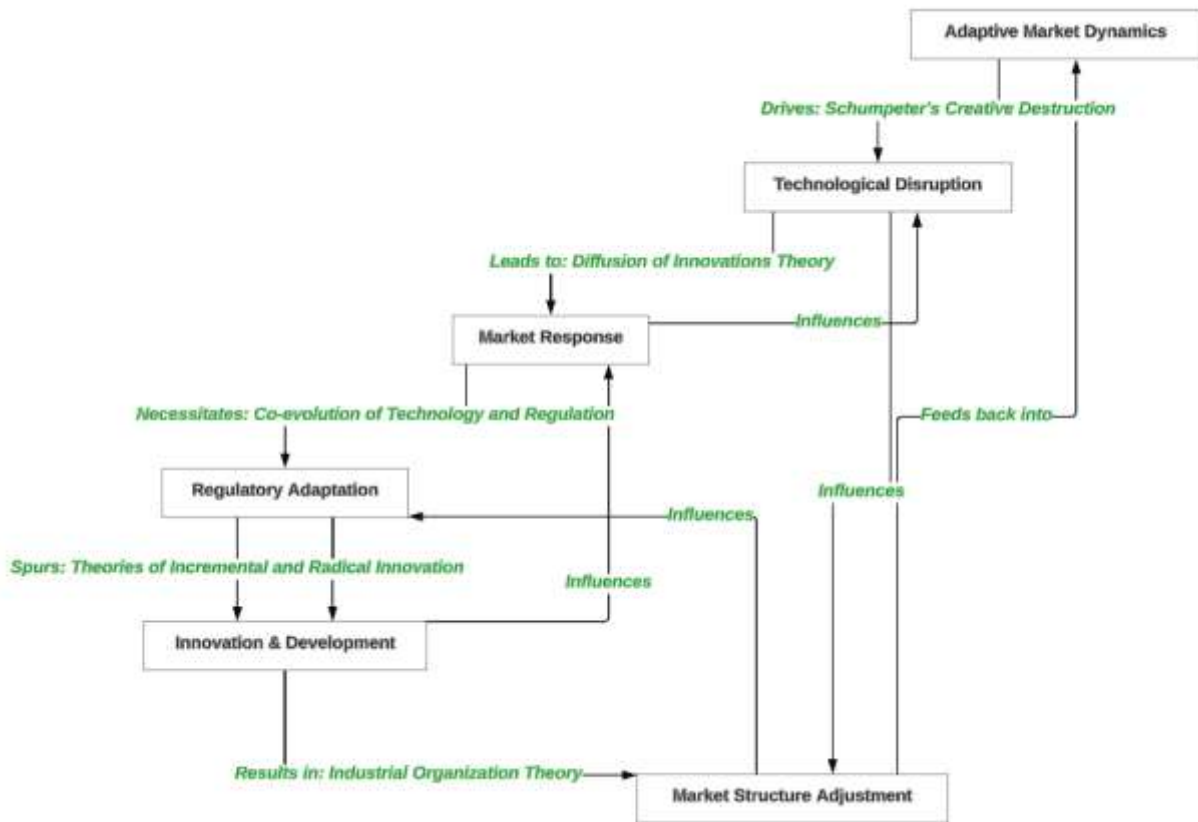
Adaptive Market Dynamics

Drives: Schumpeter's Creative Destruction

Technological Disruption

Leads to: Diffusion of Innovations Theory

Market Response

Influences

Necessitates: Co-evolution of Technology and Regulation

Feeds back into

Regulatory Adaptation

Influences

Influences

Spurs: Theories of Incremental and Radical Innovation

Influences

Innovation & Development

Results in: Industrial Organization Theory

Market Structure Adjustment